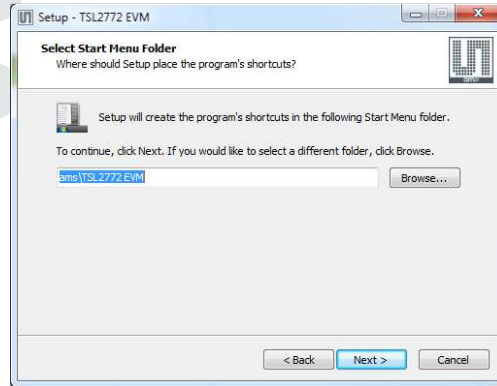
Setup - TSL2772 EVM

Select Start Menu Folder
Where should Setup place the program's shortcuts?

Setup will create the program's shortcuts in the following Start Menu folder.

To continue, click Next. If you would like to select a different folder, click Browse.

ams\TSL2772 EVM

Browse...

< Back

Next >

Cancel